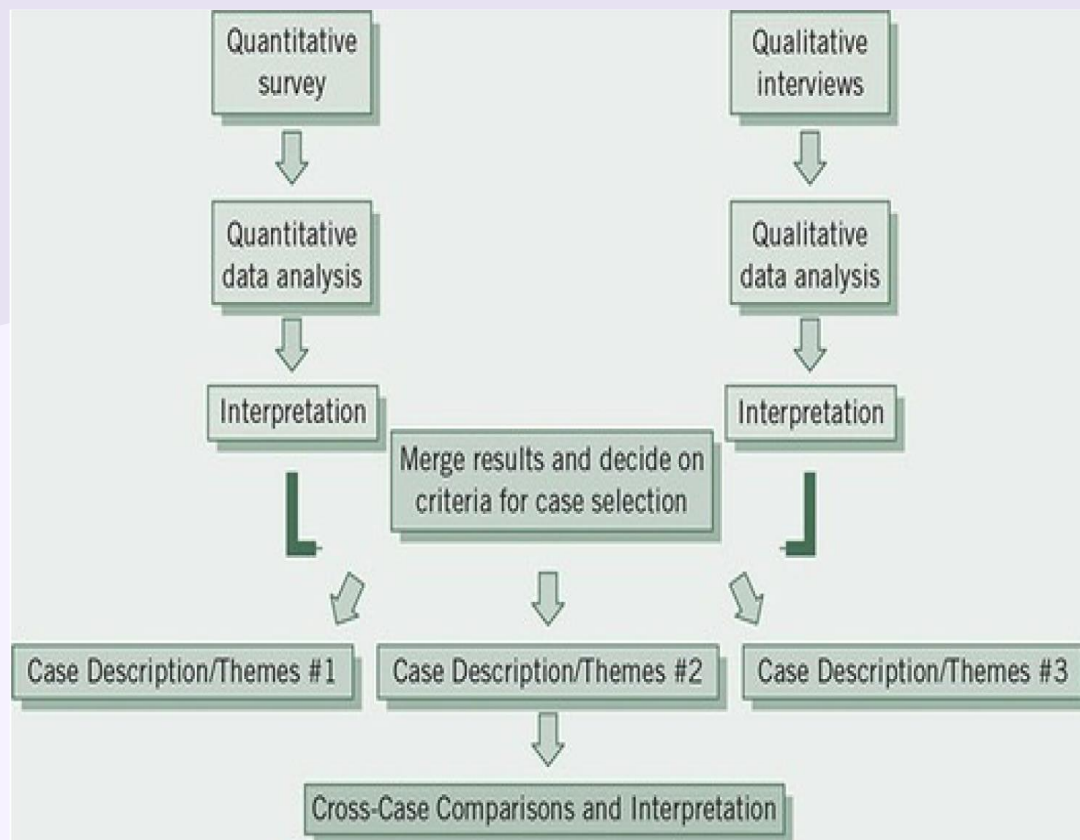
Quantitative survey

Qualitative interviews

Quantitative data analysis

Qualitative data analysis

Interpretation

Interpretation

Merge results and decide on criteria for case selection

Case Description/Themes #1

Case Description/Themes #2

Case Description/Themes #3

Cross-Case Comparisons and Interpretation